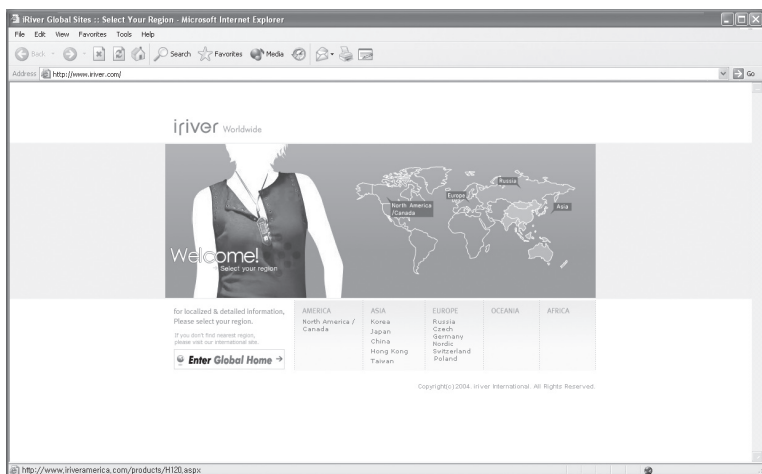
iRiver Global Sites :: Select Your Region - Microsoft Internet Explorer

File Edit View Favorites Tools Help

Back Search Favorites Media

Address http://www.iriver.com/

Go

iriver Worldwide

Russia

Europe

North America /Canada

Asia

Welcome!
Select your region

for localized & detailed information, Please select your region.

If you don't find nearest region, please visit our international site.

Enter Global Home →

| AMERICA | ASIA | EUROPE | OCEANIA | AFRICA |
|---|---|---|---|---|
| North America / Canada | Korea | Russia | | |
| | Japan | Czech | | |
| | China | Germany | | |
| | Hong Kong | Nordic | | |
| | Taiwan | Switzerland | | |
| | | Poland | | |

Copyright(c)2004. iriver International. All Rights Reserved.

http://www.iriveramerica.com/products/H120.aspx